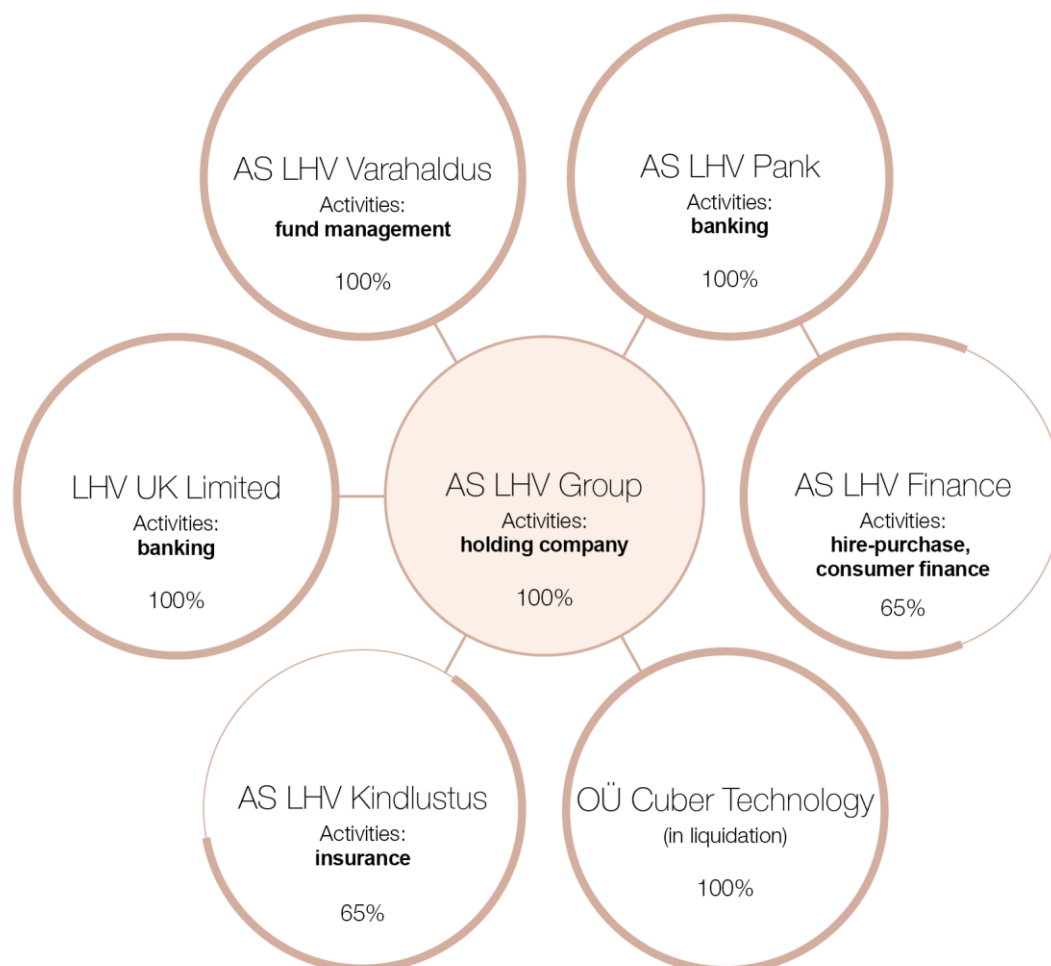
AS LHV Varahaldus
Activities:
**fund management**
100%

AS LHV Pank
Activities:
**banking**
100%

LHV UK Limited
Activities:
**banking**
100%

AS LHV Group
Activities:
**holding company**
100%

AS LHV Finance
Activities:
**hire-purchase, consumer finance**
65%

AS LHV Kindlustus
Activities:
**insurance**
65%

OÜ Cuber Technology
(in liquidation)
100%